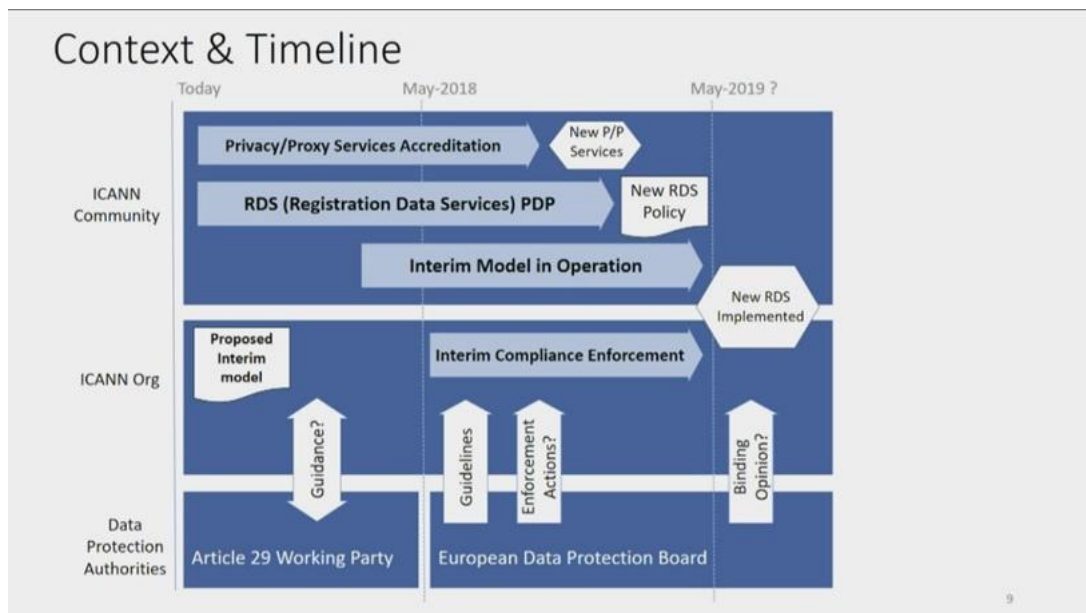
Context & Timeline

Today

May-2018

May-2019 ?

ICANN Community

Privacy/Proxy Services Accreditation

New P/P Services

RDS (Registration Data Services) PDP

New RDS Policy

Interim Model in Operation

New RDS Implemented

ICANN Org

Proposed Interim model

Interim Compliance Enforcement

Guidance?

Guidelines

Enforcement Actions?

Binding Opinion?

Data Protection Authorities

Article 29 Working Party

European Data Protection Board

9